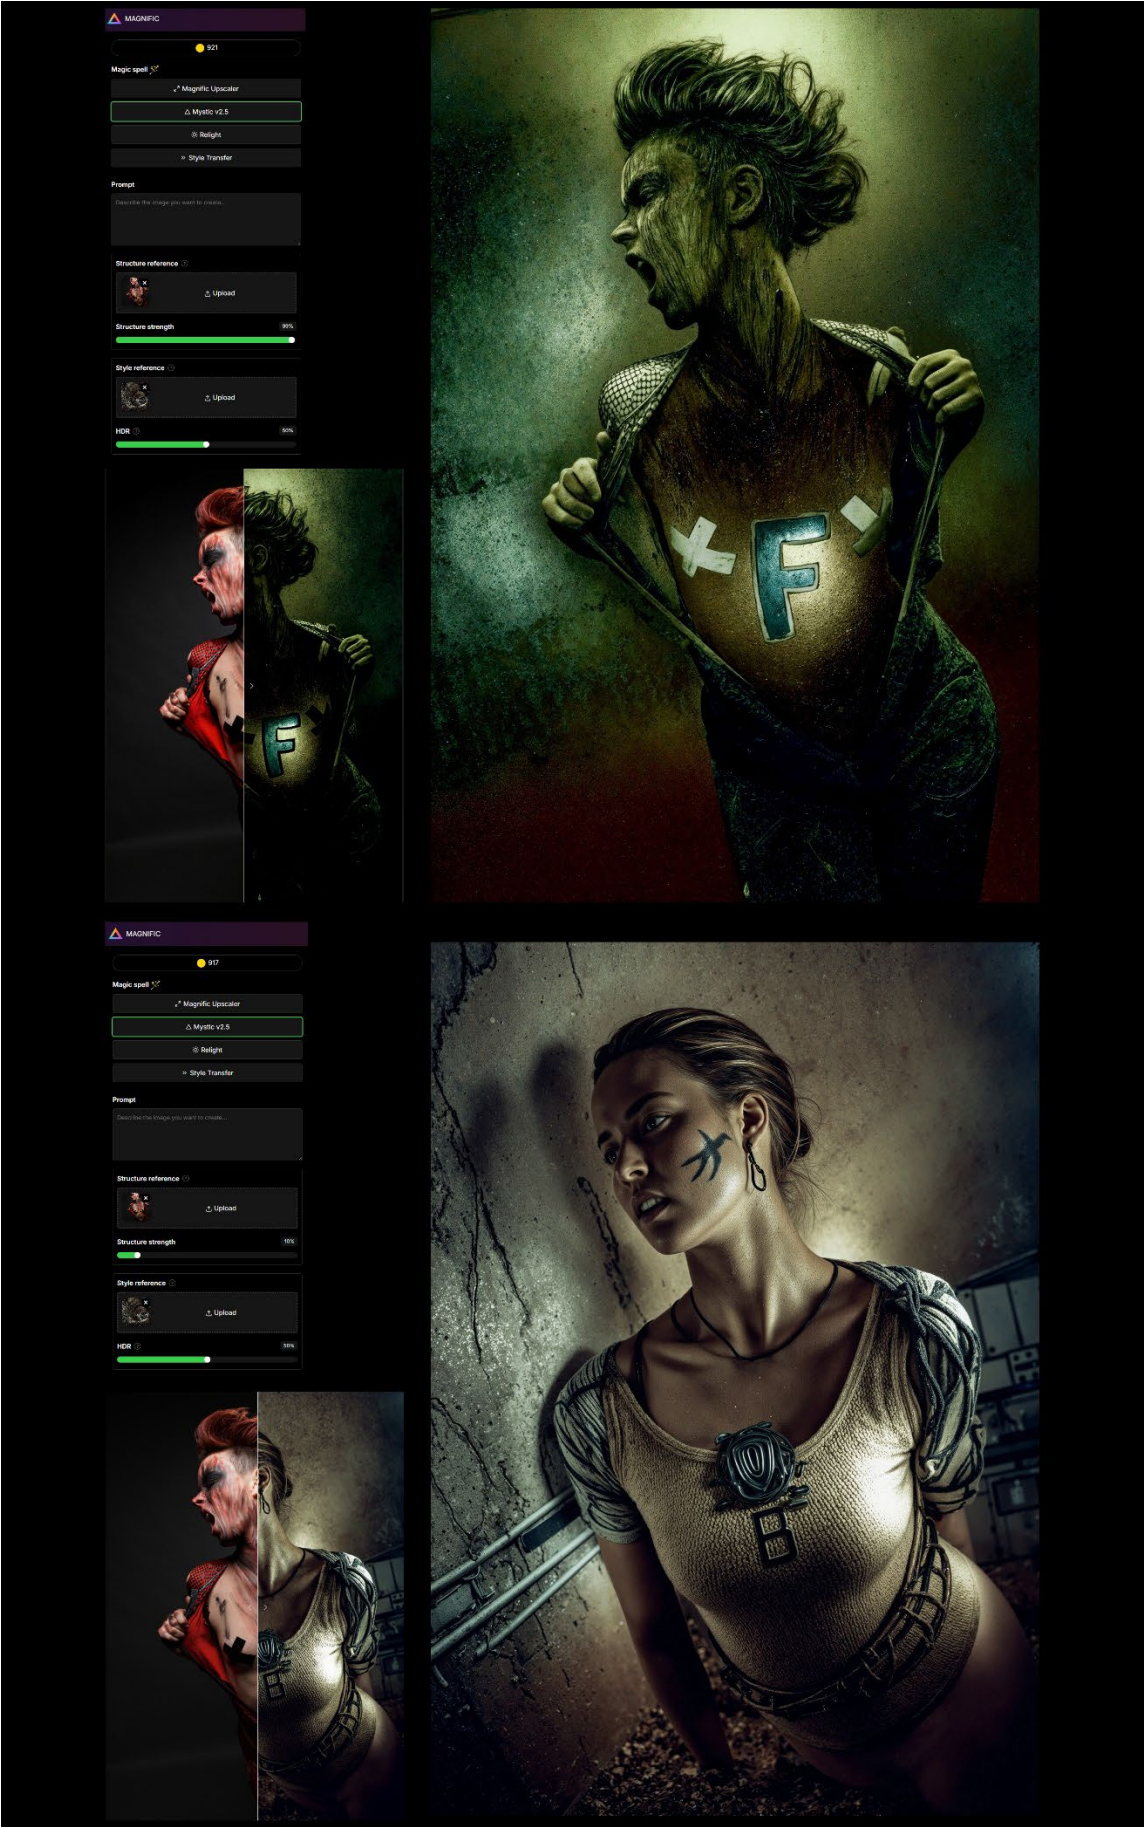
MAGNIFIC

921

Magic spell

Magnific Upscaler

Mystic v2.5

Relight

Style Transfer

Prompt

Describe the image you want to create...

Structure reference

Upload

Structure strength

90%

Style reference

Upload

HDR

50%

F

MAGNIFIC

917

Magic spell

Magnific Upscaler

Mystic v2.5

Relight

Style Transfer

Prompt

Describe the image you want to create...

Structure reference

Upload

Structure strength

10%

Style reference

Upload

HDR

50%

B